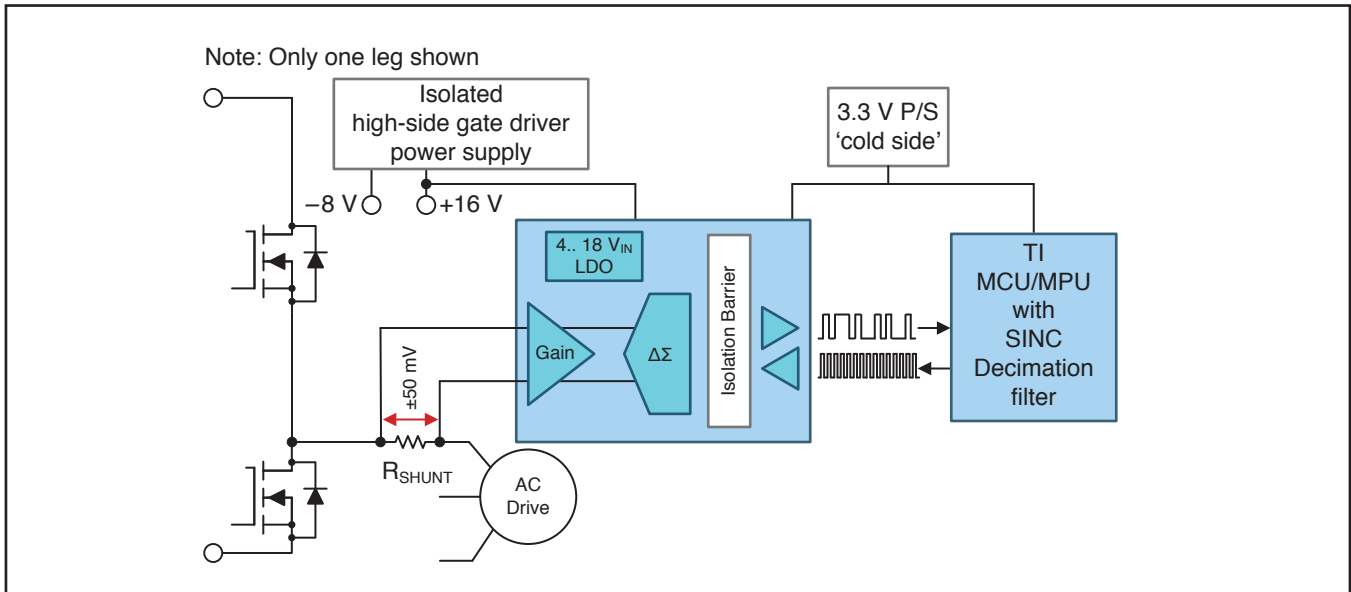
Note: Only one leg shown

Isolated high-side gate driver power supply

3.3 V P/S ‘cold side’

−8 V

+16 V

4.. 18 $V_{IN}$ LDO

Gain

ΔΣ

Isolation Barrier

TI MCU/MPU with SINC Decimation filter

±50 mV

$R_{SHUNT}$

AC Drive